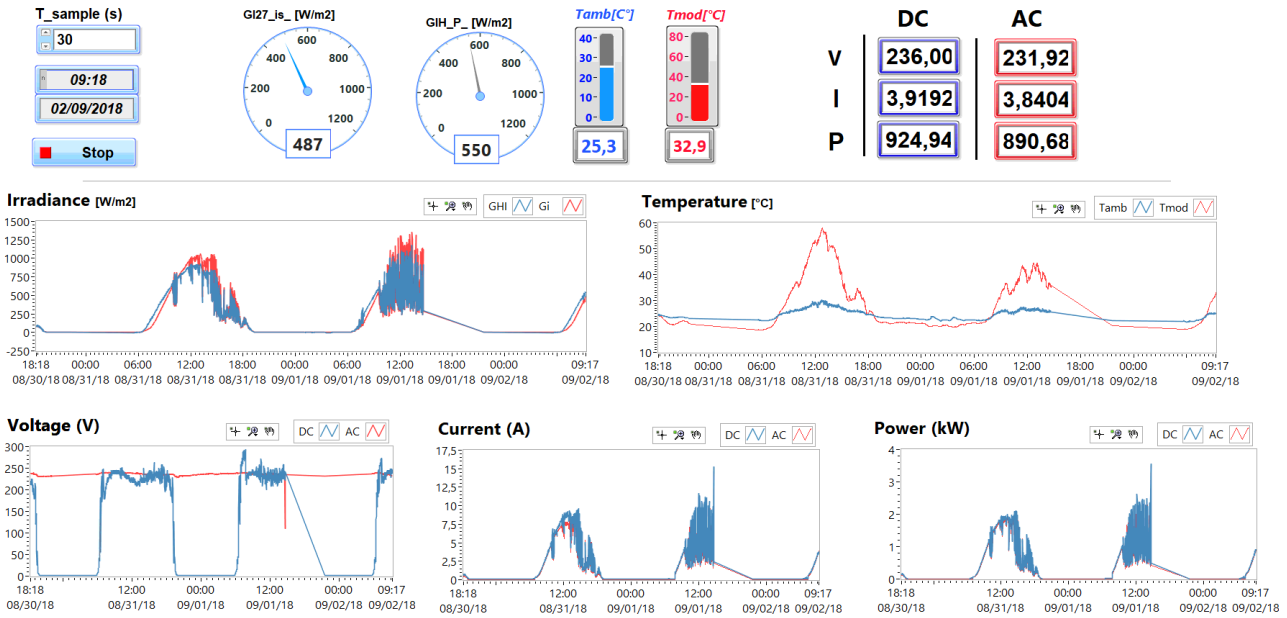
T_sample (s)

30

09:18

02/09/2018

Stop

GI27_is_ [W/m2]

0 200 400 600 800 1000 1200

487

GIH_P_ [W/m2]

0 200 400 600 800 1000 1200

550

Tamb[C°]

0 10 20 30 40

25,3

Tmod[°C]

0 20 40 60 80

32,9

| | DC | AC |
|---|---|---|
| V | 236,00 | 231,92 |
| I | 3,9192 | 3,8404 |
| P | 924,94 | 890,68 |

Irradiance [W/m2]

GHI Gi

1500 1250 1000 750 500 250 0 -250

18:18 08/30/18 00:00 08/31/18 06:00 08/31/18 12:00 08/31/18 18:00 08/31/18 00:00 09/01/18 06:00 09/01/18 12:00 09/01/18 18:00 09/01/18 00:00 09/02/18 09:17 09/02/18

Temperature [°C]

Tamb Tmod

60 50 40 30 20 10

18:18 08/30/18 00:00 08/31/18 06:00 08/31/18 12:00 08/31/18 18:00 08/31/18 00:00 09/01/18 06:00 09/01/18 12:00 09/01/18 18:00 09/01/18 00:00 09/02/18 09:17 09/02/18

Voltage (V)

DC AC

300 250 200 150 100 50 0

18:18 08/30/18 12:00 08/31/18 00:00 09/01/18 12:00 09/01/18 00:00 09/02/18 09:17 09/02/18

Current (A)

DC AC

17,5 15 12,5 10 7,5 5 2,5 0

18:18 08/30/18 12:00 08/31/18 00:00 09/01/18 12:00 09/01/18 00:00 09/02/18 09:17 09/02/18

Power (kW)

DC AC

4 3 2 1 0

18:18 08/30/18 12:00 08/31/18 00:00 09/01/18 12:00 09/01/18 00:00 09/02/18 09:17 09/02/18